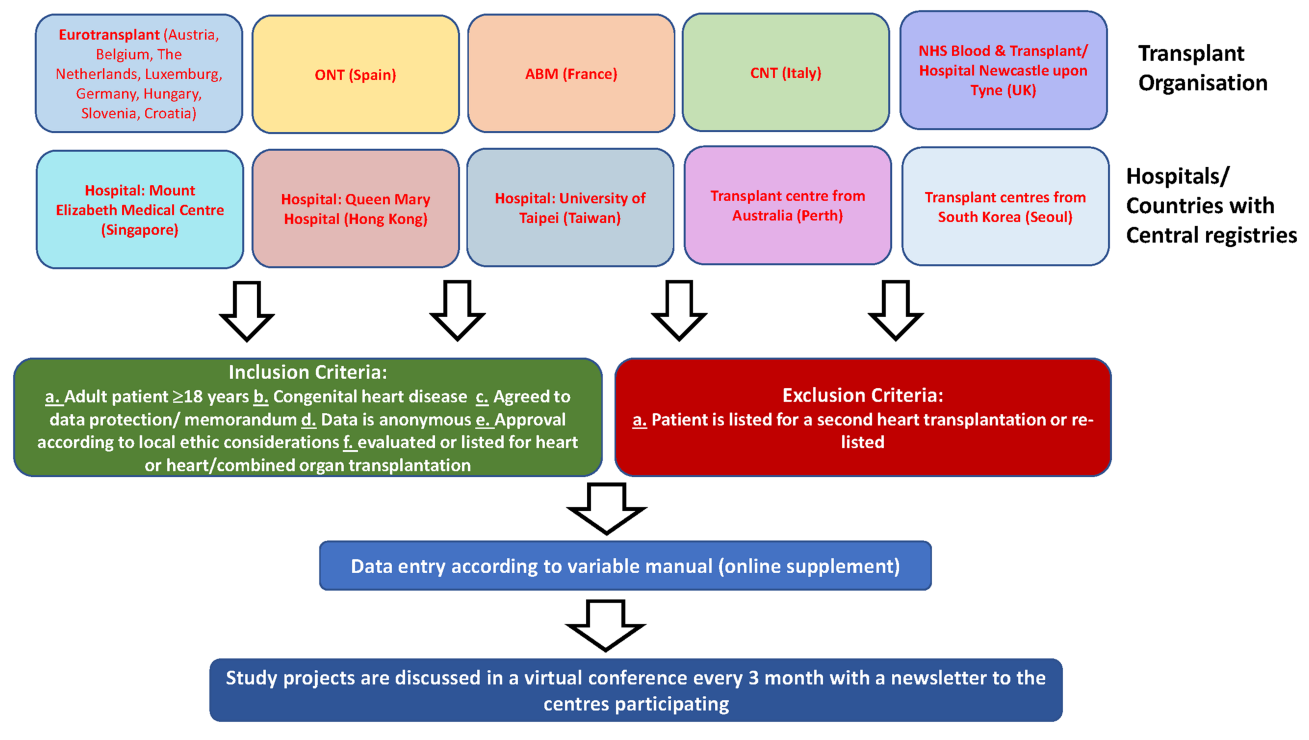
Eurotransplant (Austria, Belgium, The Netherlands, Luxemburg, Germany, Hungary, Slovenia, Croatia)

ONT (Spain)

ABM (France)

CNT (Italy)

NHS Blood & Transplant/ Hospital Newcastle upon Tyne (UK)

Transplant Organisation

Hospital: Mount Elizabeth Medical Centre (Singapore)

Hospital: Queen Mary Hospital (Hong Kong)

Hospital: University of Taipei (Taiwan)

Transplant centre from Australia (Perth)

Transplant centres from South Korea (Seoul)

Hospitals/ Countries with Central registries

Inclusion Criteria:
a. Adult patient $\geq$18 years b. Congenital heart disease c. Agreed to data protection/ memorandum d. Data is anonymous e. Approval according to local ethic considerations f. evaluated or listed for heart or heart/combined organ transplantation

Exclusion Criteria:
a. Patient is listed for a second heart transplantation or re-listed

Data entry according to variable manual (online supplement)

Study projects are discussed in a virtual conference every 3 month with a newsletter to the centres participating